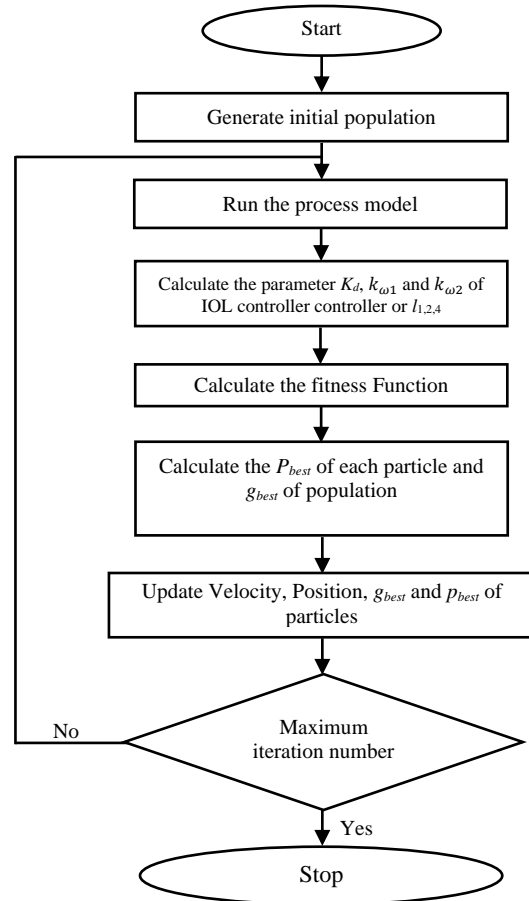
Start

Generate initial population

Run the process model

Calculate the parameter $K_d$, $k_{\omega1}$ and $k_{\omega2}$ of IOL controller controller or $l_{1,2,4}$

Calculate the fitness Function

Calculate the $P_{best}$ of each particle and $g_{best}$ of population

Update Velocity, Position, $g_{best}$ and $p_{best}$ of particles

Maximum iteration number

No

Yes

Stop